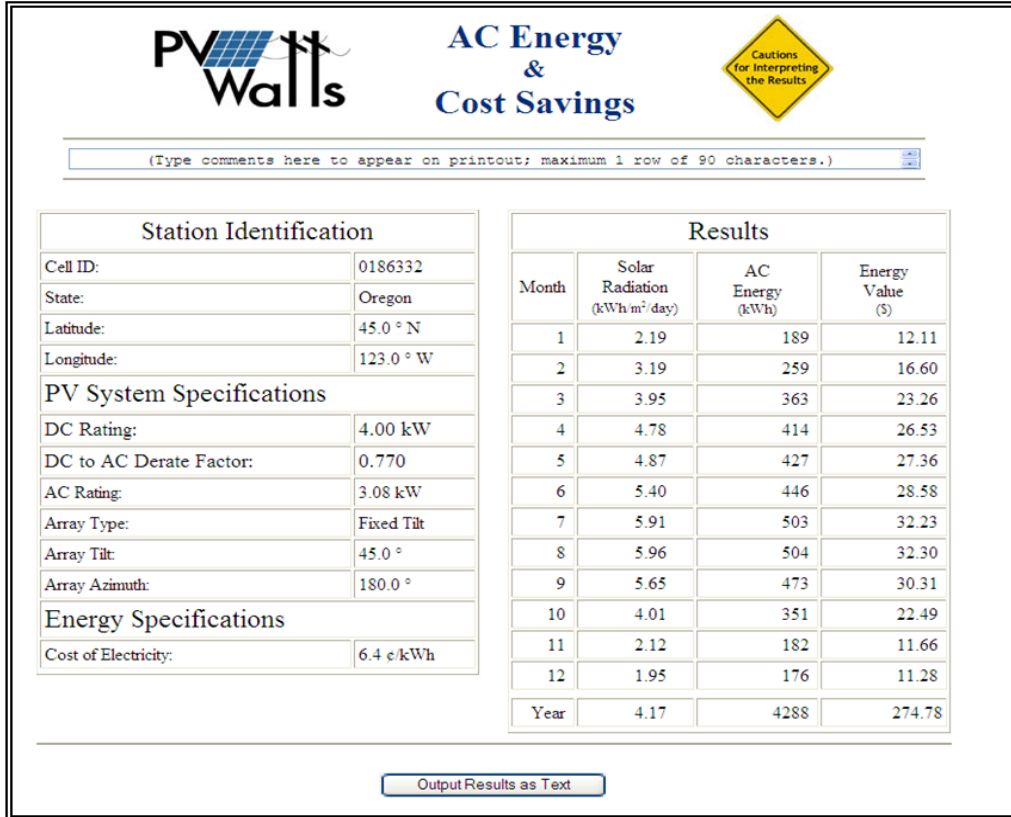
PV Watts

AC Energy & Cost Savings

Cautions for Interpreting the Results

(Type comments here to appear on printout; maximum 1 row of 90 characters.)

| Station Identification | |
|---|---|
| Cell ID: | 0186332 |
| State: | Oregon |
| Latitude: | 45.0 ° N |
| Longitude: | 123.0 ° W |
| **PV System Specifications** | |
| DC Rating: | 4.00 kW |
| DC to AC Derate Factor: | 0.770 |
| AC Rating: | 3.08 kW |
| Array Type: | Fixed Tilt |
| Array Tilt: | 45.0 ° |
| Array Azimuth: | 180.0 ° |
| **Energy Specifications** | |
| Cost of Electricity: | 6.4 ¢/kWh |

Results

| Month | Solar Radiation ($kWh/m^2/day$) | AC Energy (kWh) | Energy Value ($) |
|---|---|---|---|
| 1 | 2.19 | 189 | 12.11 |
| 2 | 3.19 | 259 | 16.60 |
| 3 | 3.95 | 363 | 23.26 |
| 4 | 4.78 | 414 | 26.53 |
| 5 | 4.87 | 427 | 27.36 |
| 6 | 5.40 | 446 | 28.58 |
| 7 | 5.91 | 503 | 32.23 |
| 8 | 5.96 | 504 | 32.30 |
| 9 | 5.65 | 473 | 30.31 |
| 10 | 4.01 | 351 | 22.49 |
| 11 | 2.12 | 182 | 11.66 |
| 12 | 1.95 | 176 | 11.28 |
| Year | 4.17 | 4288 | 274.78 |

Output Results as Text